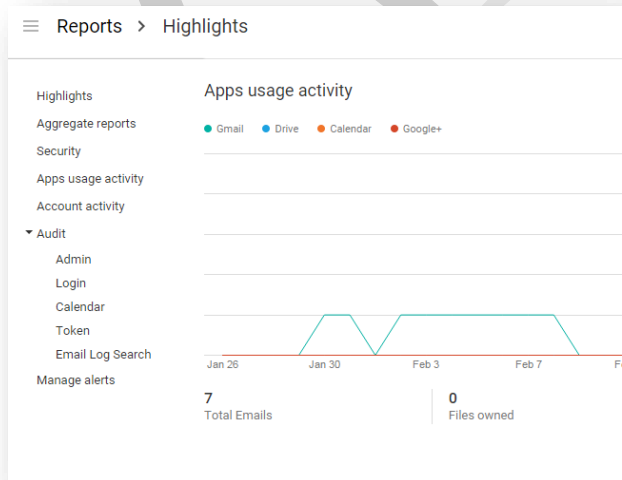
Reports > Highlights

Highlights
Aggregate reports
Security
Apps usage activity
Account activity
Audit
Admin
Login
Calendar
Token
Email Log Search
Manage alerts

Apps usage activity

Gmail Drive Calendar Google+

Jan 26 Jan 30 Feb 3 Feb 7 F

7
Total Emails

0
Files owned